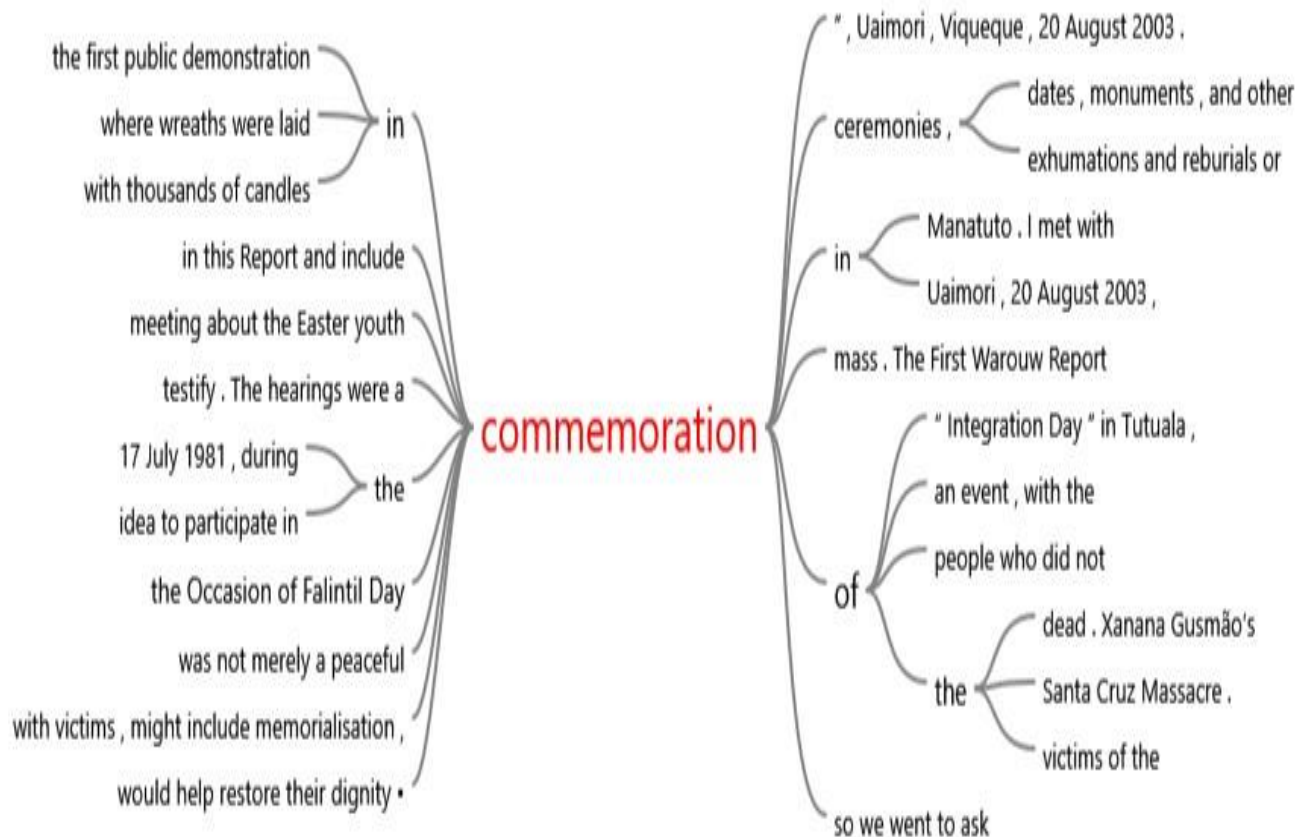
the first public demonstration
where wreaths were laid
with thousands of candles
in
in this Report and include
meeting about the Easter youth
testify . The hearings were a
17 July 1981 , during
idea to participate in
the
the Occasion of Falintil Day
was not merely a peaceful
with victims , might include memorialisation ,
would help restore their dignity •

commemoration

" , Uaimori , Viqueque , 20 August 2003 .
ceremonies ,
dates , monuments , and other
exhumations and reburials or
in
Manatuto . I met with
Uaimori , 20 August 2003 ,
mass . The First Warouw Report
of
" Integration Day " in Tutuala ,
an event , with the
people who did not
the
dead . Xanana Gusmão's
Santa Cruz Massacre .
victims of the
so we went to ask